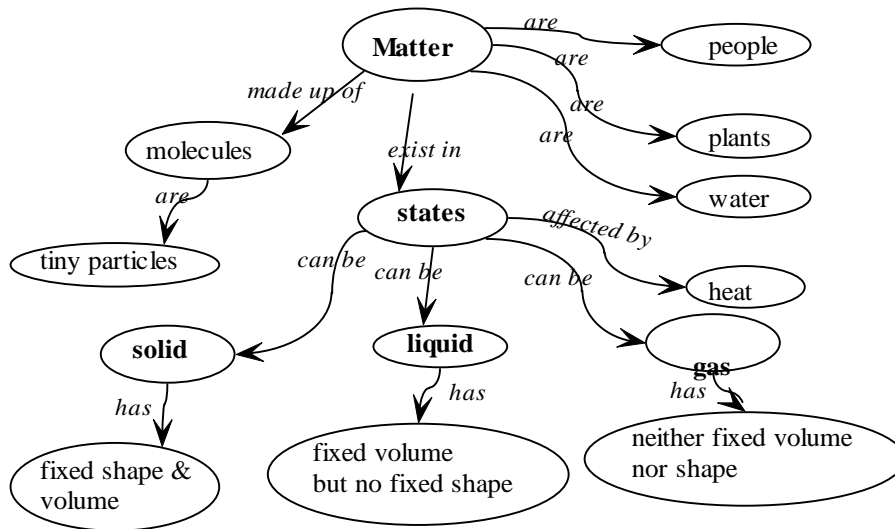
Matter

are

people

are

are

plants

are

water

made up of

molecules

are

tiny particles

exist in

states

affected by

heat

can be

can be

can be

solid

has

fixed shape & volume

liquid

has

fixed volume but no fixed shape

gas

has

neither fixed volume nor shape